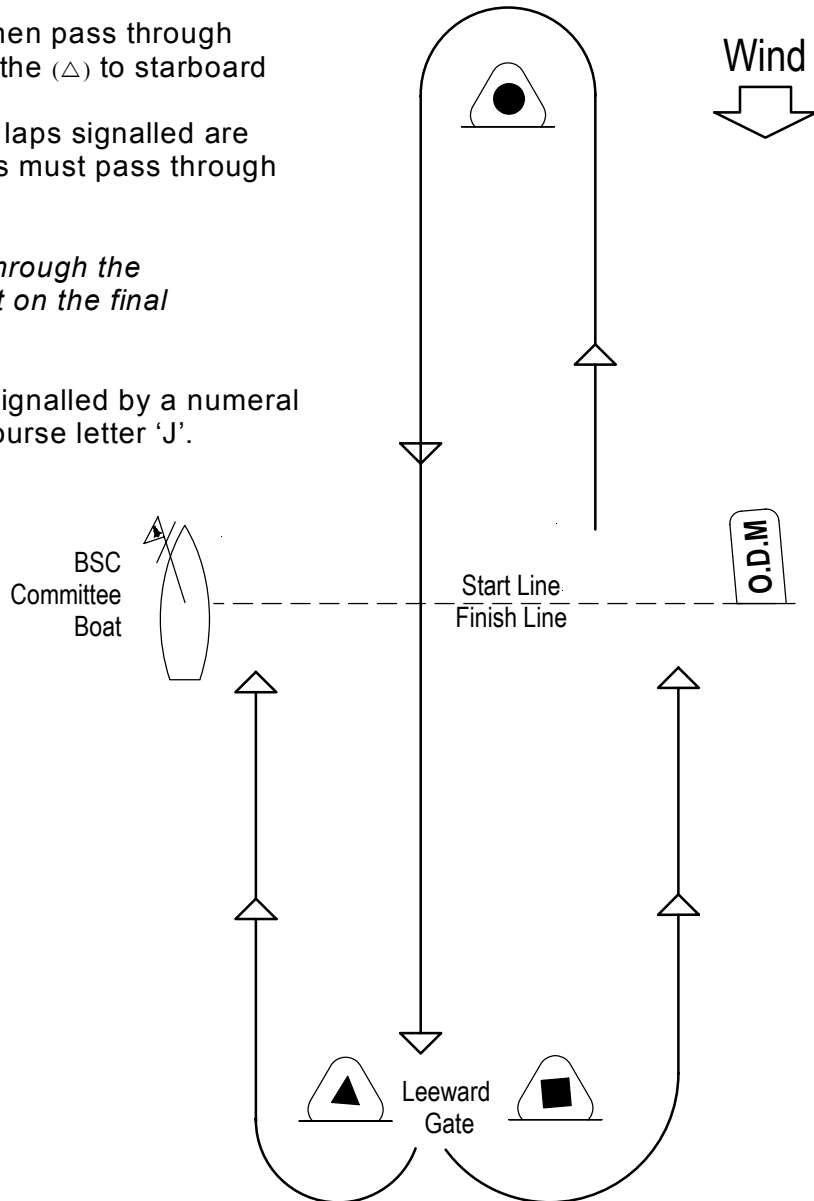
hen pass through the $(\triangle)$ to starboard

laps signalled are s must pass through

hrough the t on the final

ignalled by a numeral ourse letter 'J'.

Wind

BSC Committee Boat

O.D.M

Start Line
Finish Line

Leeward Gate